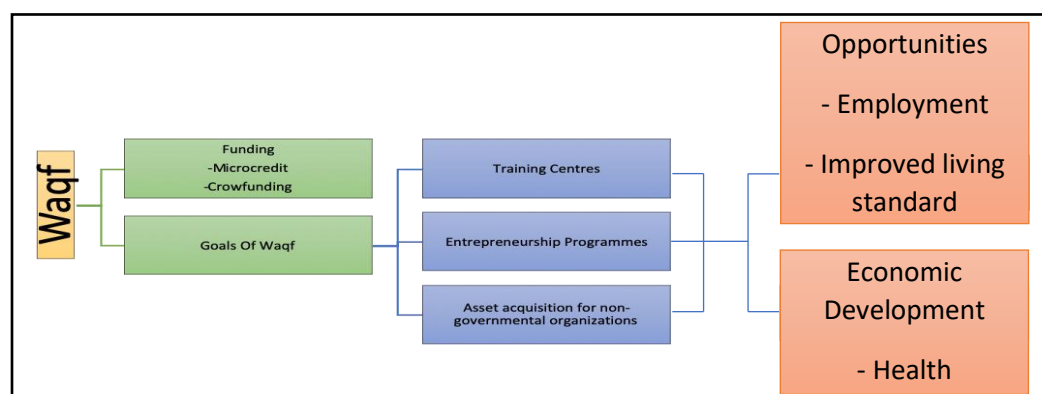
Waqf

Funding
-Microcredit
-Crowfunding

Goals Of Waqf

Training Centres

Entrepreneurship Programmes

Asset acquisition for non-governmental organizations

Opportunities
- Employment
- Improved living standard

Economic Development
- Health